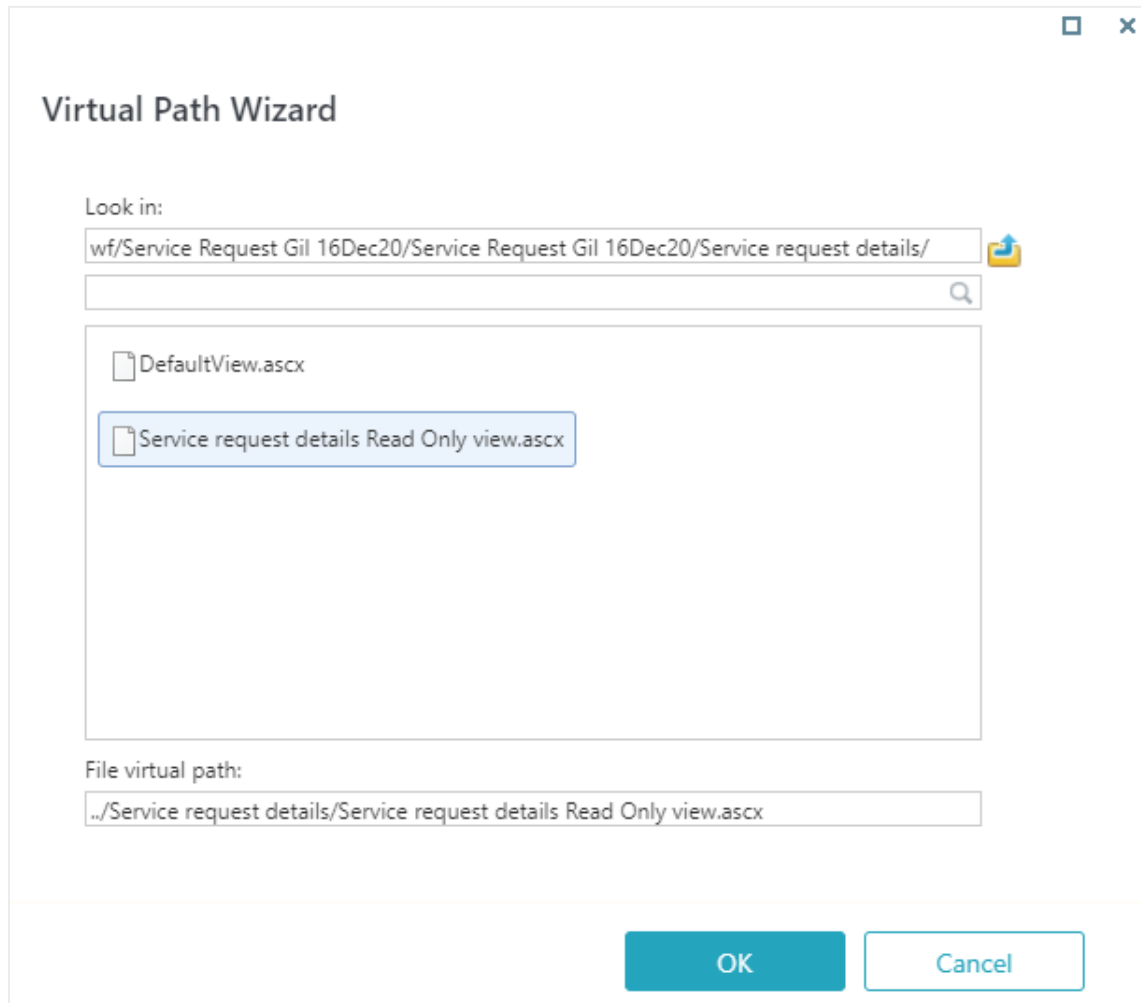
Virtual Path Wizard

Look in:

wf/Service Request Gil 16Dec20/Service Request Gil 16Dec20/Service request details/

DefaultView.ascx

Service request details Read Only view.ascx

File virtual path:

../Service request details/Service request details Read Only view.ascx

OK

Cancel